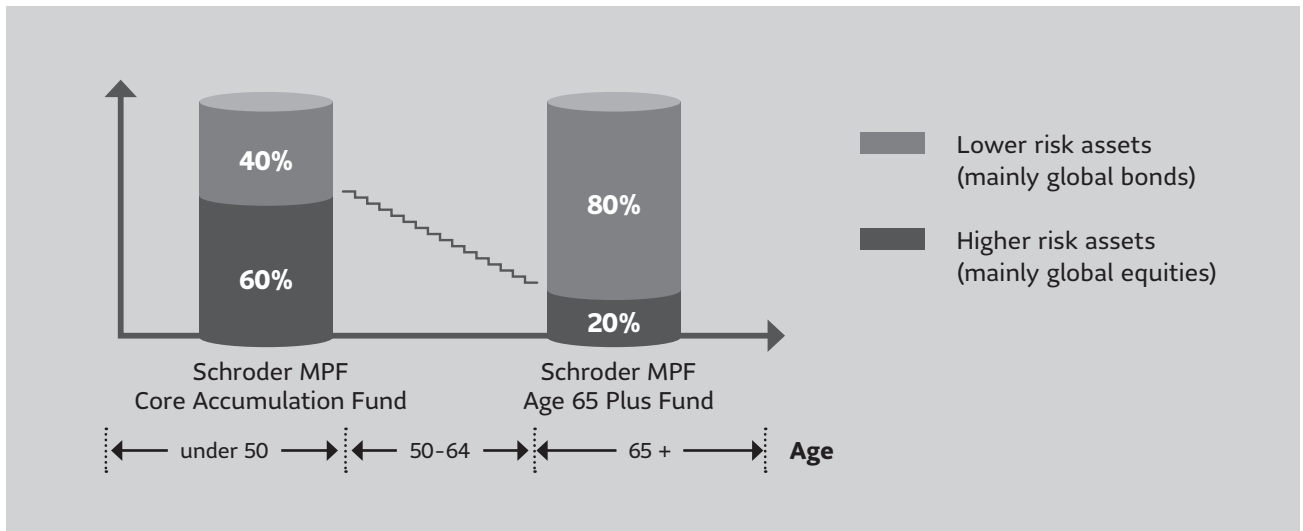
40%

60%

80%

20%

Lower risk assets (mainly global bonds)

Higher risk assets (mainly global equities)

Schroder MPF Core Accumulation Fund

Schroder MPF Age 65 Plus Fund

under 50

50-64

65 +

Age